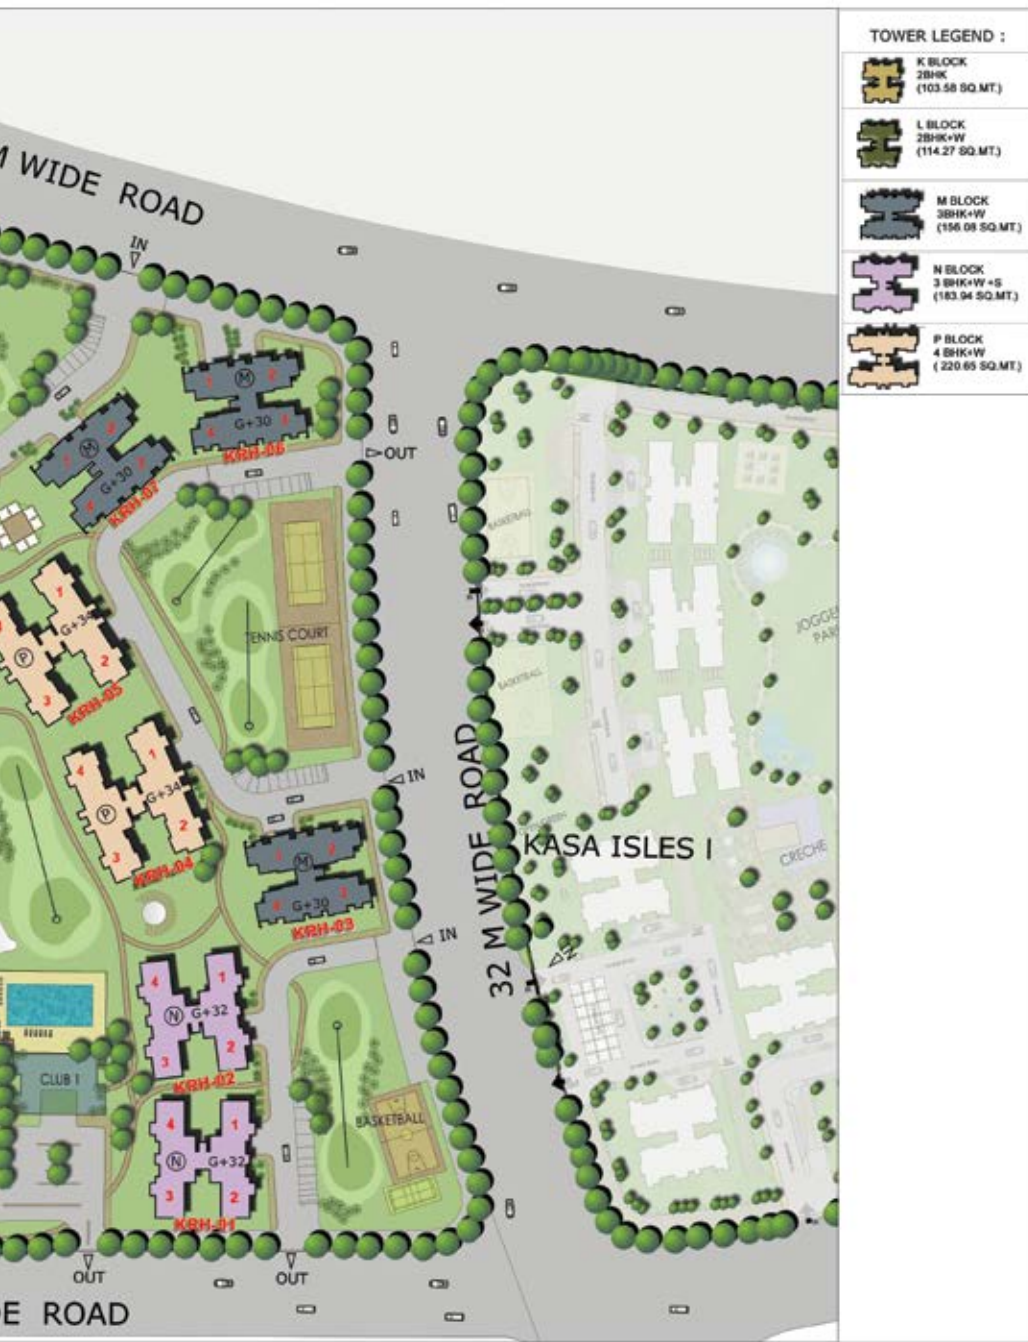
TOWER LEGEND :

K BLOCK
2BHK
(103.58 SQ.MT.)

L BLOCK
2BHK+W
(114.27 SQ.MT.)

M BLOCK
3BHK+W
(156.08 SQ.MT.)

N BLOCK
3 BHK+W +S
(183.94 SQ.MT.)

P BLOCK
4 BHK+W
( 220.65 SQ.MT.)

M WIDE ROAD

IN

OUT

M
G+30
KRH-06

M
G+30
KRH-07

TENNIS COURT

P
G+34
KRH-05

P
G+34
KRH-04

IN

M
G+30
KRH-03

IN

N
G+32
KRH-02

N
G+32
KRH-01

CLUB I

BASKETBALL

OUT

OUT

DE ROAD

32 M WIDE ROAD

KASA ISLES I

BASKETBALL

BASKETBALL

JOGGERS PARK

CRECHE